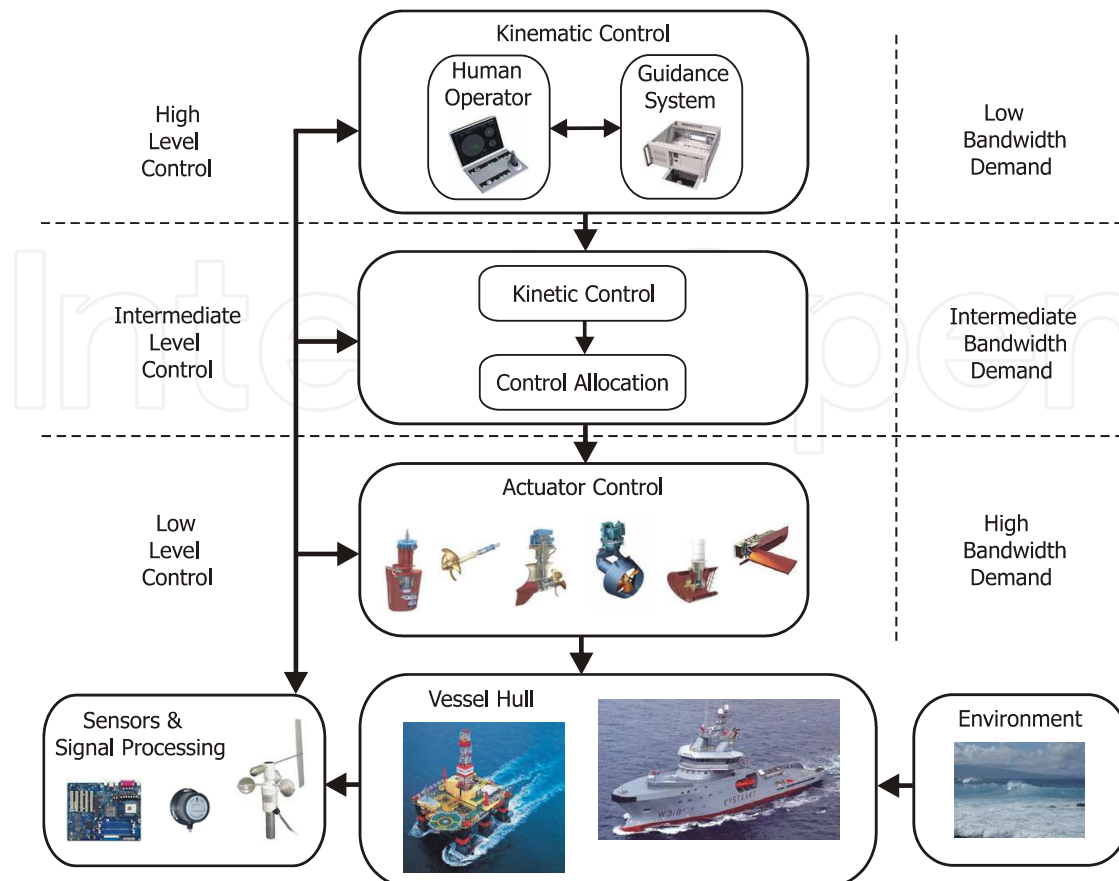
Kinematic Control

Human Operator

Guidance System

High Level Control

Low Bandwidth Demand

Kinetic Control

Control Allocation

Intermediate Level Control

Intermediate Bandwidth Demand

Actuator Control

Low Level Control

High Bandwidth Demand

Sensors & Signal Processing

Vessel Hull

Environment